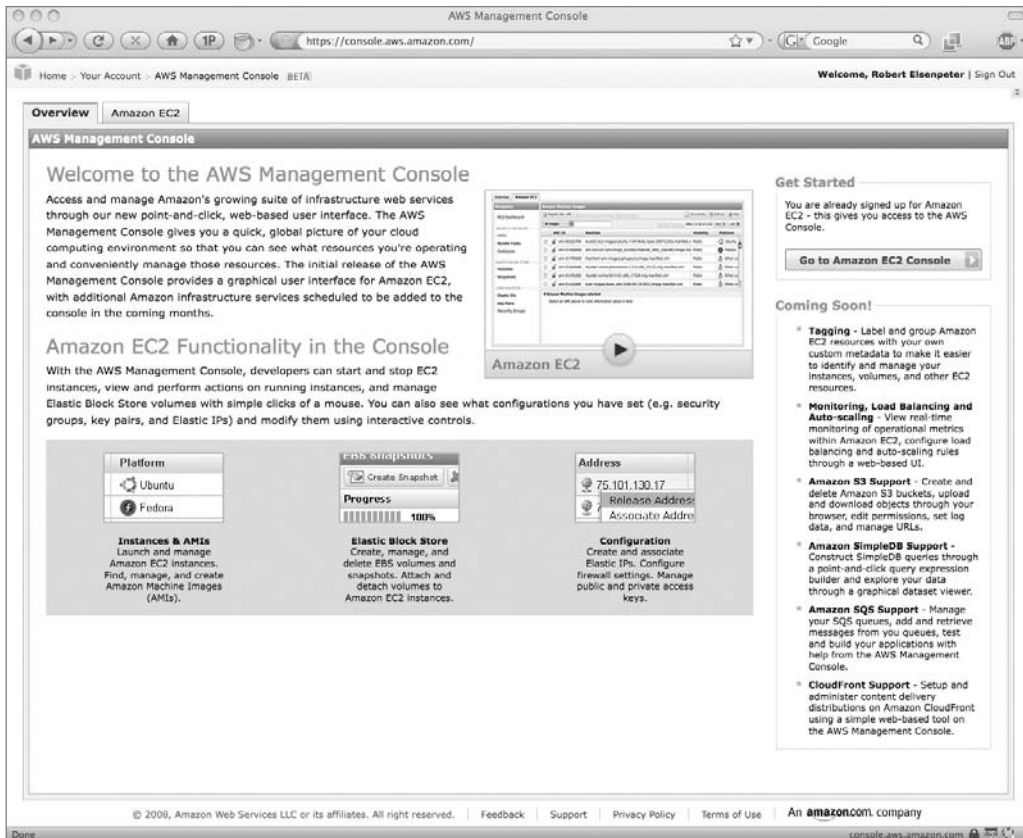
AWS Management Console

https://console.aws.amazon.com/

Google

Home > Your Account > AWS Management Console BETA

Welcome, Robert Eisenpeter | Sign Out

Overview

Amazon EC2

AWS Management Console

Welcome to the AWS Management Console

Access and manage Amazon's growing suite of infrastructure web services through our new point-and-click, web-based user interface. The AWS Management Console gives you a quick, global picture of your cloud computing environment so that you can see what resources you're operating and conveniently manage those resources. The initial release of the AWS Management Console provides a graphical user interface for Amazon EC2, with additional Amazon infrastructure services scheduled to be added to the console in the coming months.

Amazon EC2

Amazon EC2 Functionality in the Console

With the AWS Management Console, developers can start and stop EC2 instances, view and perform actions on running instances, and manage Elastic Block Store volumes with simple clicks of a mouse. You can also see what configurations you have set (e.g. security groups, key pairs, and Elastic IPs) and modify them using interactive controls.

Platform

Ubuntu

Fedora

Instances & AMIs
Launch and manage Amazon EC2 instances. Find, manage, and create Amazon Machine Images (AMIs).

EBS Snapshots

Create Snapshot

Progress

100%

Elastic Block Store
Create, manage, and delete EBS volumes and snapshots. Attach and detach volumes to Amazon EC2 instances.

Address

75.101.130.17

Release Address

Associate Addre

Configuration
Create and associate Elastic IPs. Configure firewall settings. Manage public and private access keys.

Get Started

You are already signed up for Amazon EC2 - this gives you access to the AWS Console.

Go to Amazon EC2 Console

Coming Soon!

Tagging - Label and group Amazon EC2 resources with your own custom metadata to make it easier to identify and manage your instances, volumes, and other EC2 resources.

Monitoring, Load Balancing and Auto-scaling - View real-time monitoring of operational metrics within Amazon EC2, configure load balancing and auto-scaling rules through a web-based UI.

Amazon S3 Support - Create and delete Amazon S3 buckets, upload and download objects through your browser, edit permissions, set log data, and manage URLs.

Amazon SimpleDB Support - Construct SimpleDB queries through a point-and-click query expression builder and explore your data through a graphical dataset viewer.

Amazon SQS Support - Manage your SQS queues, add and retrieve messages from you queues, test and build your applications with help from the AWS Management Console.

CloudFront Support - Setup and administer content delivery distributions on Amazon CloudFront using a simple web-based tool on the AWS Management Console.

© 2008, Amazon Web Services LLC or its affiliates. All right reserved. | Feedback | Support | Privacy Policy | Terms of Use | An amazon.com. company

Done

console.aws.amazon.com